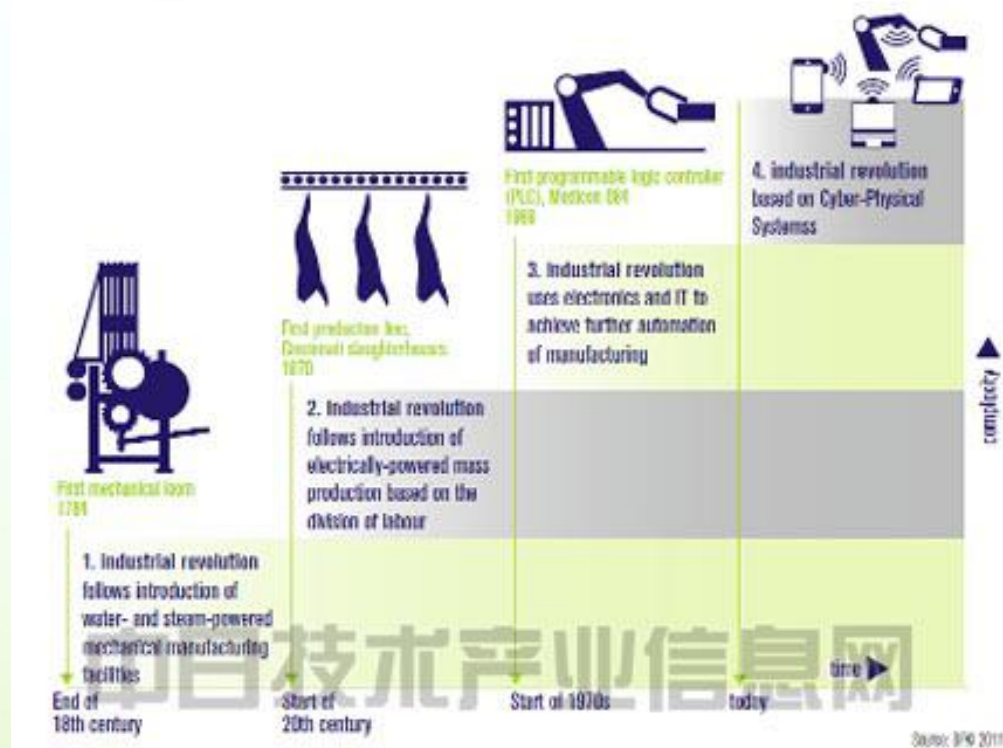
First mechanical loom
1784

1. Industrial revolution follows introduction of water- and steam-powered mechanical manufacturing facilities

First production line, Cincinnati slaughterhouses
1870

2. Industrial revolution follows introduction of electrically-powered mass production based on the division of labour

First programmable logic controller (PLC), Modicon 084
1969

3. Industrial revolution uses electronics and IT to achieve further automation of manufacturing

4. Industrial revolution based on Cyber-Physical Systemss

complexity

time

End of 18th century

Start of 20th century

Start of 1970s

today

中日技术产业信息网

Source: DFKI 2011